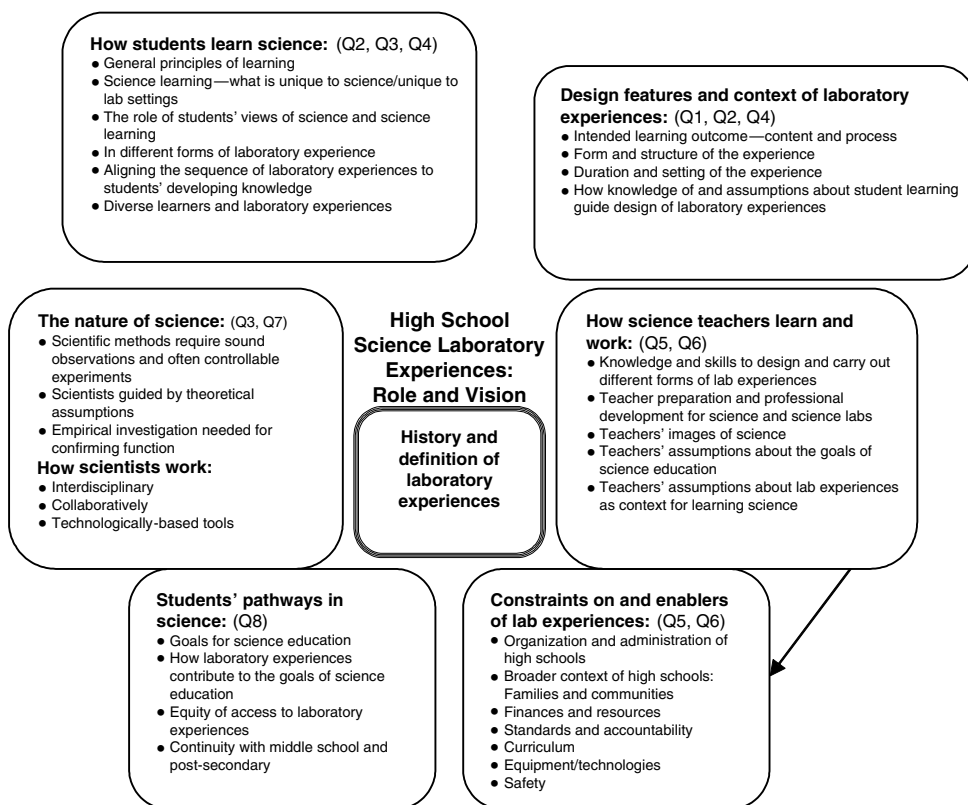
**How students learn science:** (Q2, Q3, Q4)
- General principles of learning
- Science learning—what is unique to science/unique to lab settings
- The role of students' views of science and science learning
- In different forms of laboratory experience
- Aligning the sequence of laboratory experiences to students' developing knowledge
- Diverse learners and laboratory experiences

**Design features and context of laboratory experiences:** (Q1, Q2, Q4)
- Intended learning outcome—content and process
- Form and structure of the experience
- Duration and setting of the experience
- How knowledge of and assumptions about student learning guide design of laboratory experiences

**The nature of science:** (Q3, Q7)
- Scientific methods require sound observations and often controllable experiments
- Scientists guided by theoretical assumptions
- Empirical investigation needed for confirming function

**How scientists work:**
- Interdisciplinary
- Collaboratively
- Technologically-based tools

**High School Science Laboratory Experiences: Role and Vision**

**History and definition of laboratory experiences**

**How science teachers learn and work:** (Q5, Q6)
- Knowledge and skills to design and carry out different forms of lab experiences
- Teacher preparation and professional development for science and science labs
- Teachers' images of science
- Teachers' assumptions about the goals of science education
- Teachers' assumptions about lab experiences as context for learning science

**Students' pathways in science:** (Q8)
- Goals for science education
- How laboratory experiences contribute to the goals of science education
- Equity of access to laboratory experiences
- Continuity with middle school and post-secondary

**Constraints on and enablers of lab experiences:** (Q5, Q6)
- Organization and administration of high schools
- Broader context of high schools: Families and communities
- Finances and resources
- Standards and accountability
- Curriculum
- Equipment/technologies
- Safety